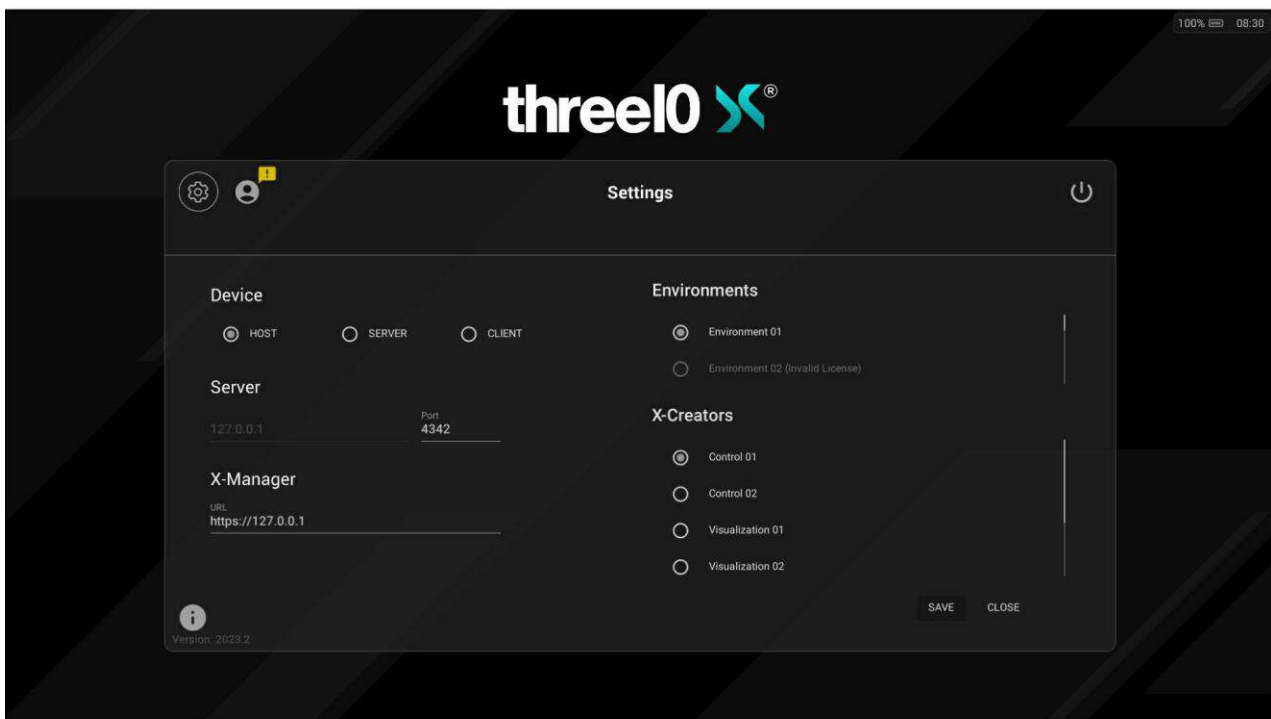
100% 08:30

three10 X®

Settings

Device

HOST SERVER CLIENT

Server

127.0.0.1

Port
4342

X-Manager

URL
https://127.0.0.1

Environments

Environment 01

Environment 02 (Invalid License)

X-Creators

Control 01

Control 02

Visualization 01

Visualization 02

SAVE CLOSE

Version: 2023.2